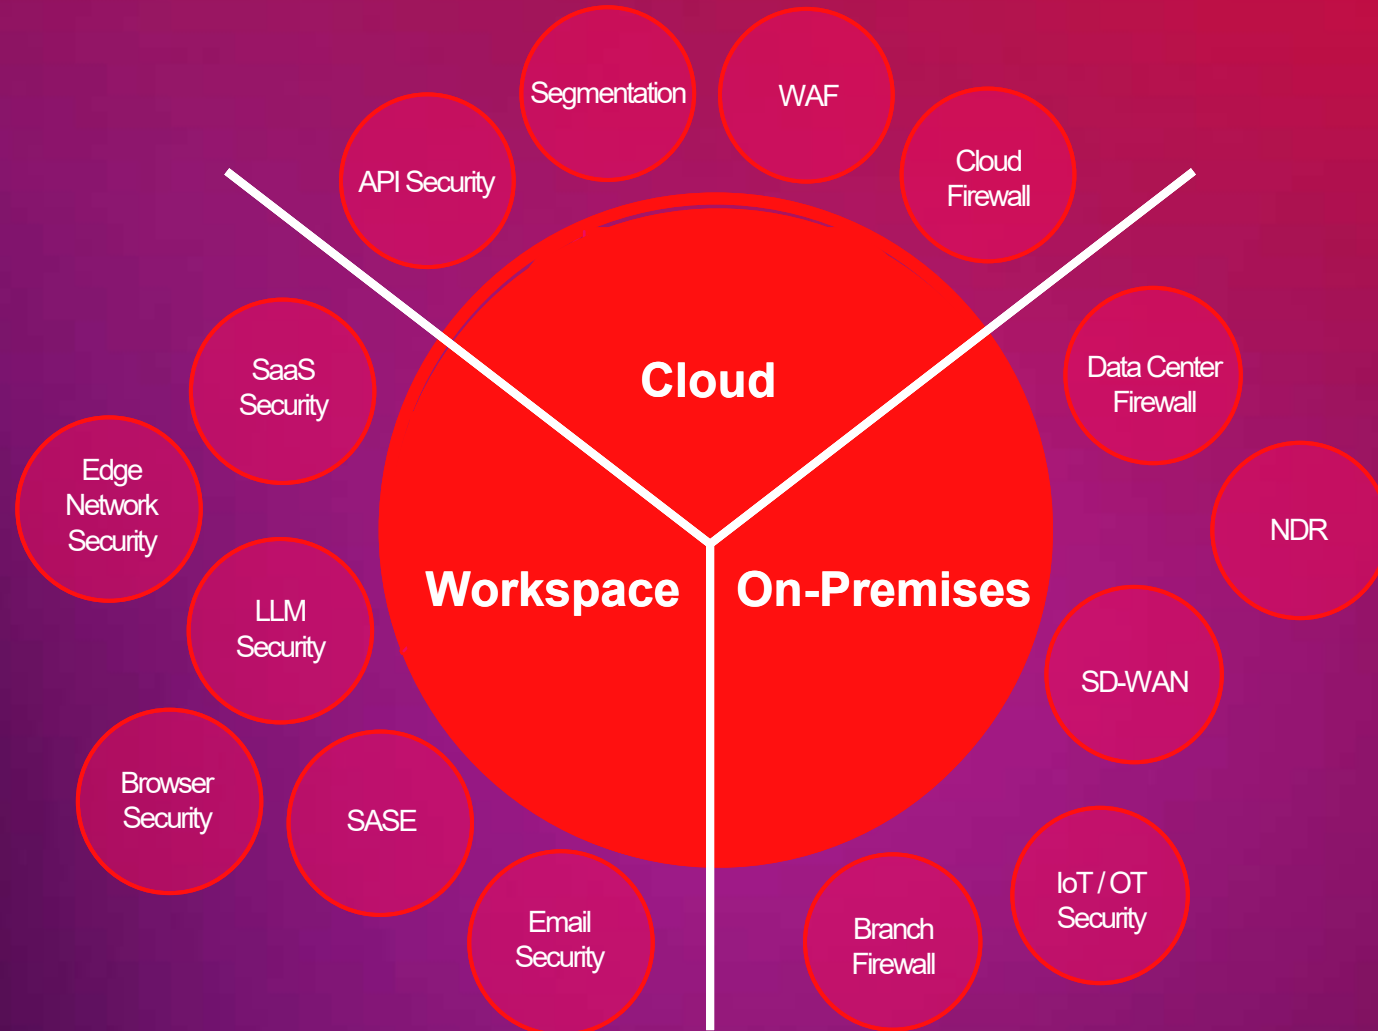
Segmentation

WAF

API Security

Cloud Firewall

Cloud

SaaS Security

Data Center Firewall

Edge Network Security

NDR

Workspace

On-Premises

LLM Security

SD-WAN

Browser Security

SASE

IoT / OT Security

Email Security

Branch Firewall